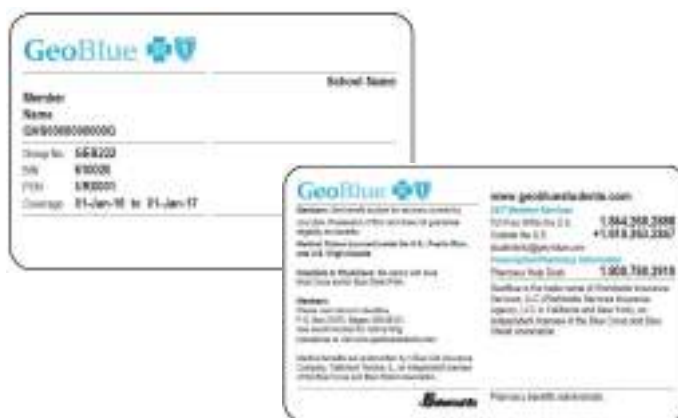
GeoBlue

School Name

Member
Name
GWB000000000G

Group No. GEB222
BIN 610020
PCN ER0001
Coverage 01-Jan-16 to 01-Jan-17

GeoBlue

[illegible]

www.geobluestudents.com

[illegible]
1.844.268.2888
+1.610.263.2867

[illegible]
Pharmacy Help Desk 1.800.700.2010

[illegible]

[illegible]